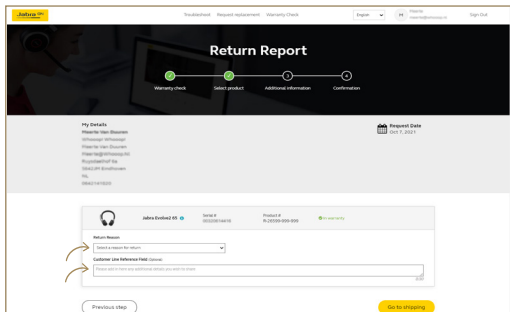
Jabra

Troubleshoot Request replacement Warranty Check

English

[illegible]

Sign Out

Return Report

Warranty check

Select product

3

Additional information

4

Confirmation

My Details

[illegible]

Request Date
Oct 7, 2021

Jabra Evolve2 65

Serial #
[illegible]

Product #
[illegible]

In warranty

Return Reason

Select a reason for return

Customer Line Reference Field (Optional)

Please add in here any additional details you wish to share

Previous step

Go to shipping